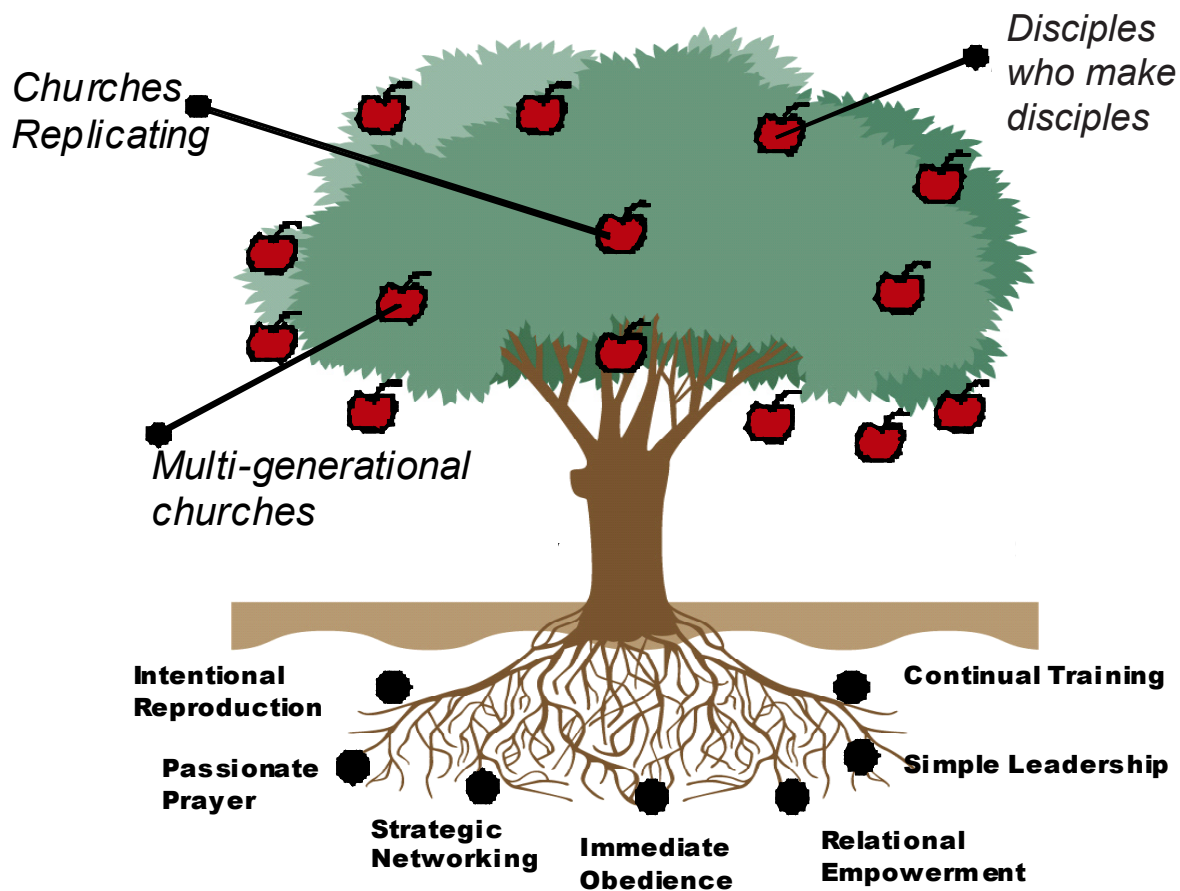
Churches Replicating

Disciples who make disciples

Multi-generational churches

Intentional Reproduction

Continual Training

Passionate Prayer

Simple Leadership

Strategic Networking

Immediate Obedience

Relational Empowerment